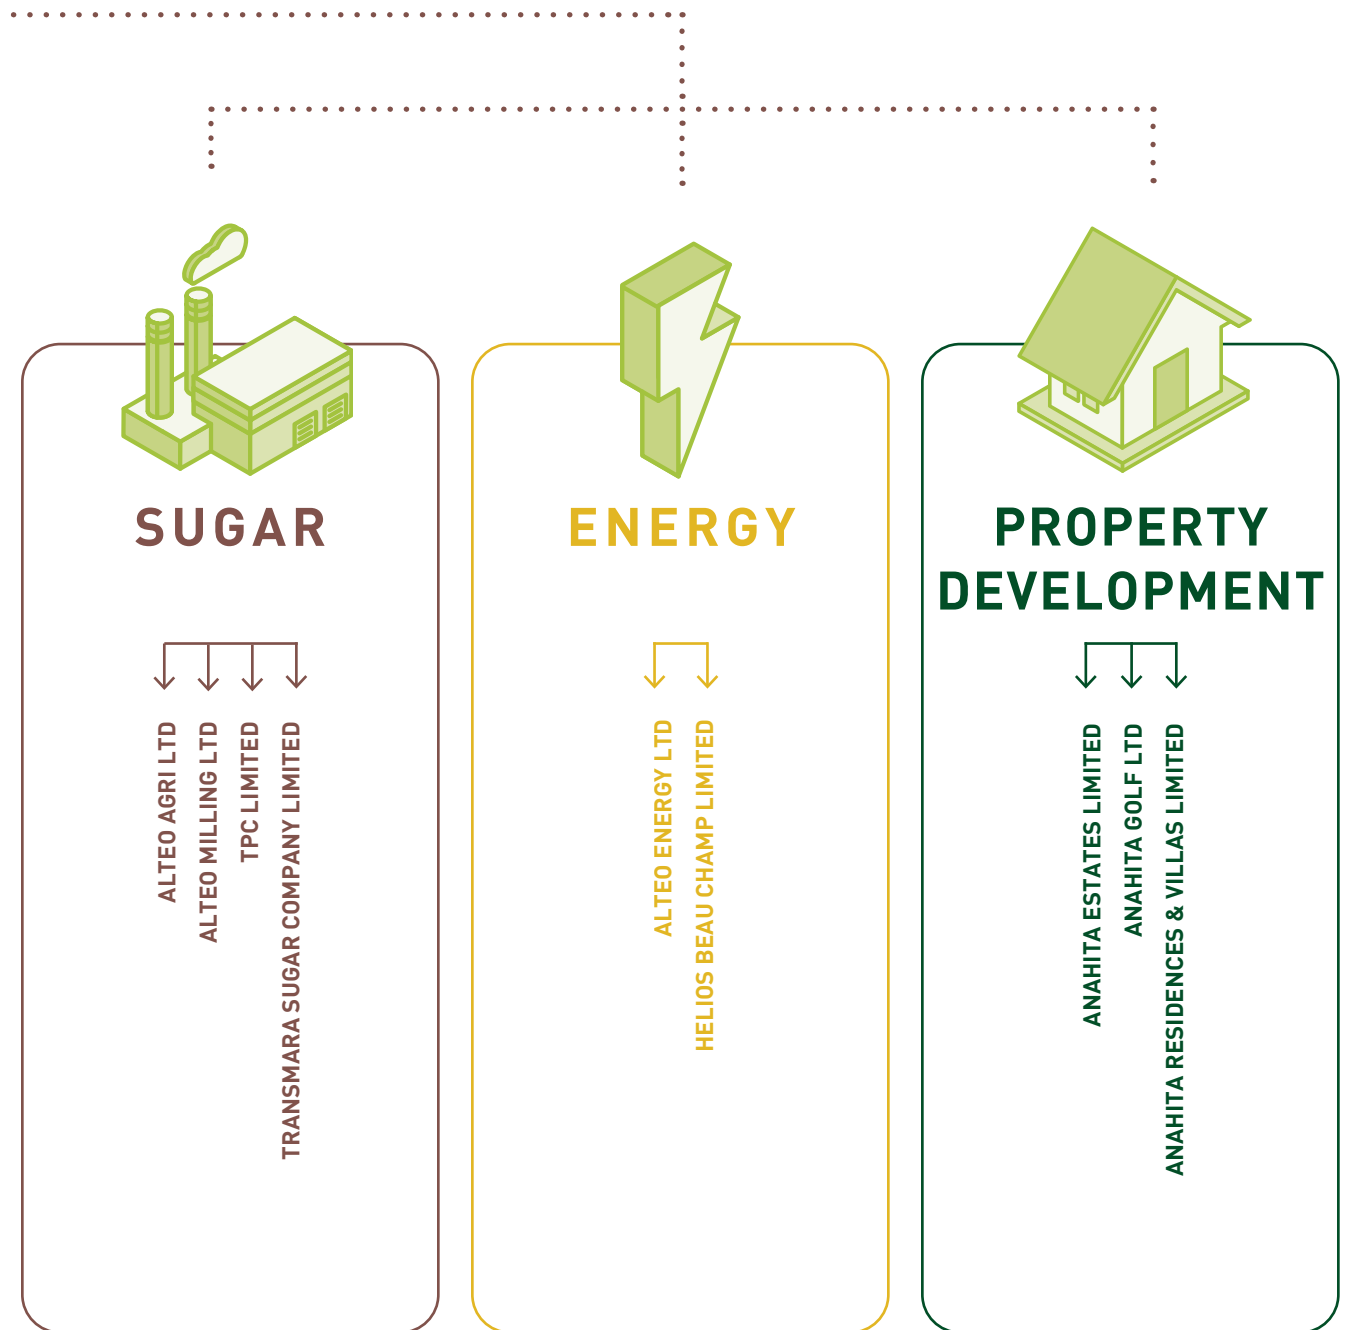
SUGAR

ALTEO AGRI LTD
ALTEO MILLING LTD
TPC LIMITED
TRANSMARA SUGAR COMPANY LIMITED

ENERGY

ALTEO ENERGY LTD
HELIOS BEAU CHAMP LIMITED

PROPERTY DEVELOPMENT

ANAHITA ESTATES LIMITED
ANAHITA GOLF LTD
ANAHITA RESIDENCES & VILLAS LIMITED